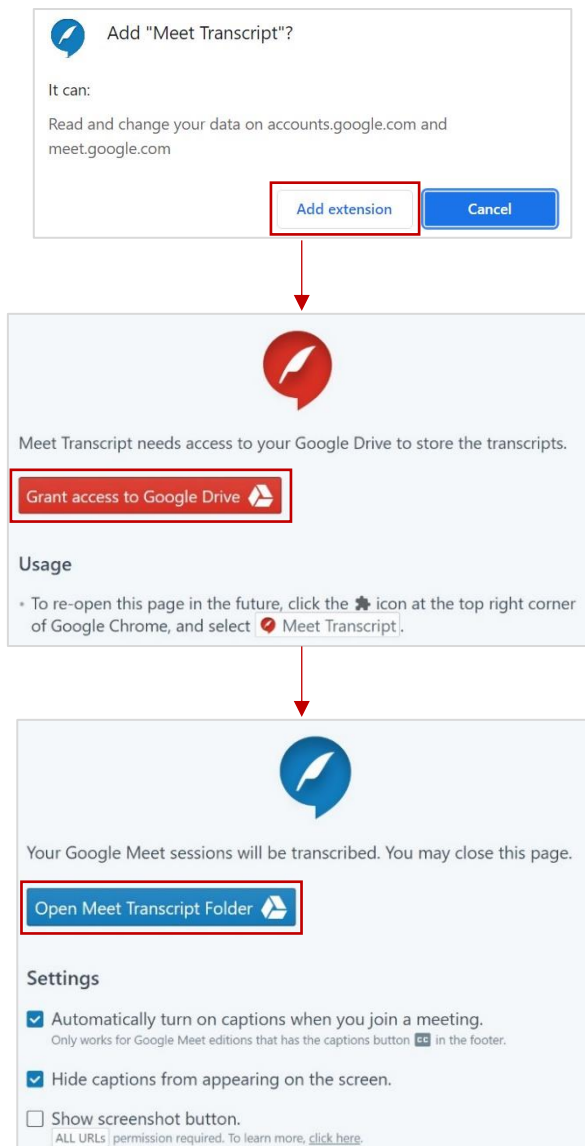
Add "Meet Transcript"?

It can:

Read and change your data on accounts.google.com and meet.google.com

Add extension

Cancel

Meet Transcript needs access to your Google Drive to store the transcripts.

Grant access to Google Drive

Usage

• To re-open this page in the future, click the icon at the top right corner of Google Chrome, and select Meet Transcript.

Your Google Meet sessions will be transcribed. You may close this page.

Open Meet Transcript Folder

Settings

Automatically turn on captions when you join a meeting.
Only works for Google Meet editions that has the captions button CC in the footer.

Hide captions from appearing on the screen.

Show screenshot button.
ALL URLs permission required. To learn more, click here.